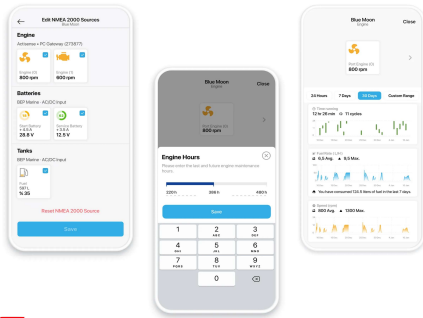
Edit NMEA 2000 Sources
Blue Moon

Engine
Actisense • PC Gateway (D75877)
Engine (0)
800 rpm
Engine (1)
800 rpm

Batteries
BEP Marine - AC/DC Input
Start Battery
+ 0.5 A
28.8 V
Service Battery
+ 0.6 A
12.5 V

Tanks
BEP Marine - AC/DC Input
Fuel
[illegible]
% 36

Reset NMEA 2000 Source
Save

Blue Moon
Engine
Close
Port Engine (0)
800 rpm

Engine Hours
Please enter the last and future engine maintenance hours.
220 h
368 h
480 h
Save

1
2 ABC
3 DEF
4 GHI
5 JKL
6 MNO
7 PQRS
8 TUV
9 WXYZ
0

Blue Moon
Engine
Close
Port Engine (0)
800 rpm

24 Hours
7 Days
30 Days
Custom Range

Time running
12 hr 26 min
11 cycles

Fuel Rate (L/h)
6.5 Avg.
6.5 Max.

You have consumed 720.5 liters of fuel in the last 7 days.

Speed (rpm)
800 Avg.
1300 Max.